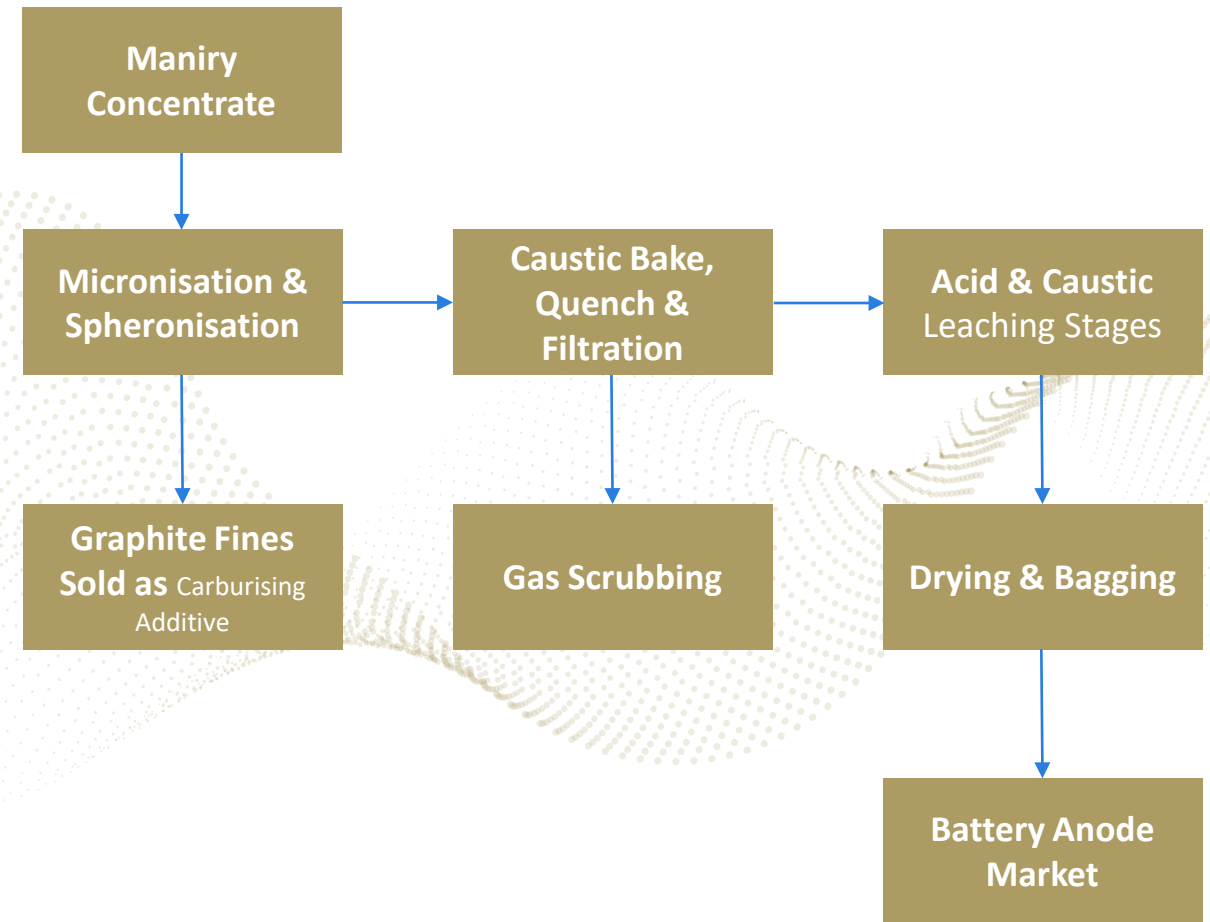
Maniry Concentrate

Micronisation & Spheronisation

Caustic Bake, Quench & Filtration

Acid & Caustic Leaching Stages

Graphite Fines Sold as Carburising Additive

Gas Scrubbing

Drying & Bagging

Battery Anode Market